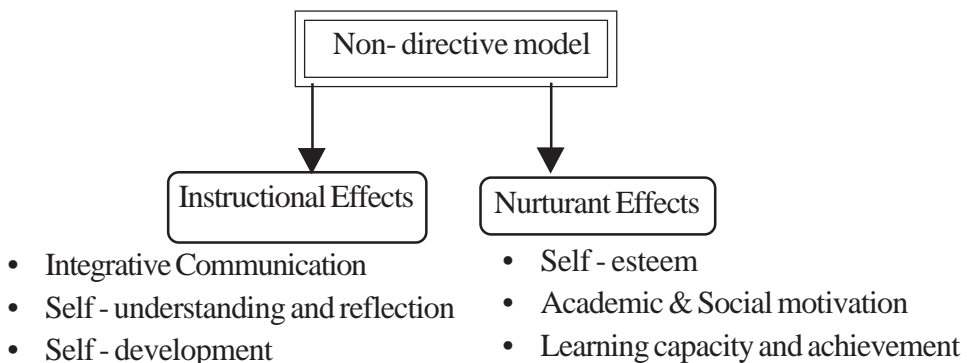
Non- directive model

Instructional Effects

- Integrative Communication
- Self - understanding and reflection
- Self - development

Nurturant Effects

- Self - esteem
- Academic & Social motivation
- Learning capacity and achievement